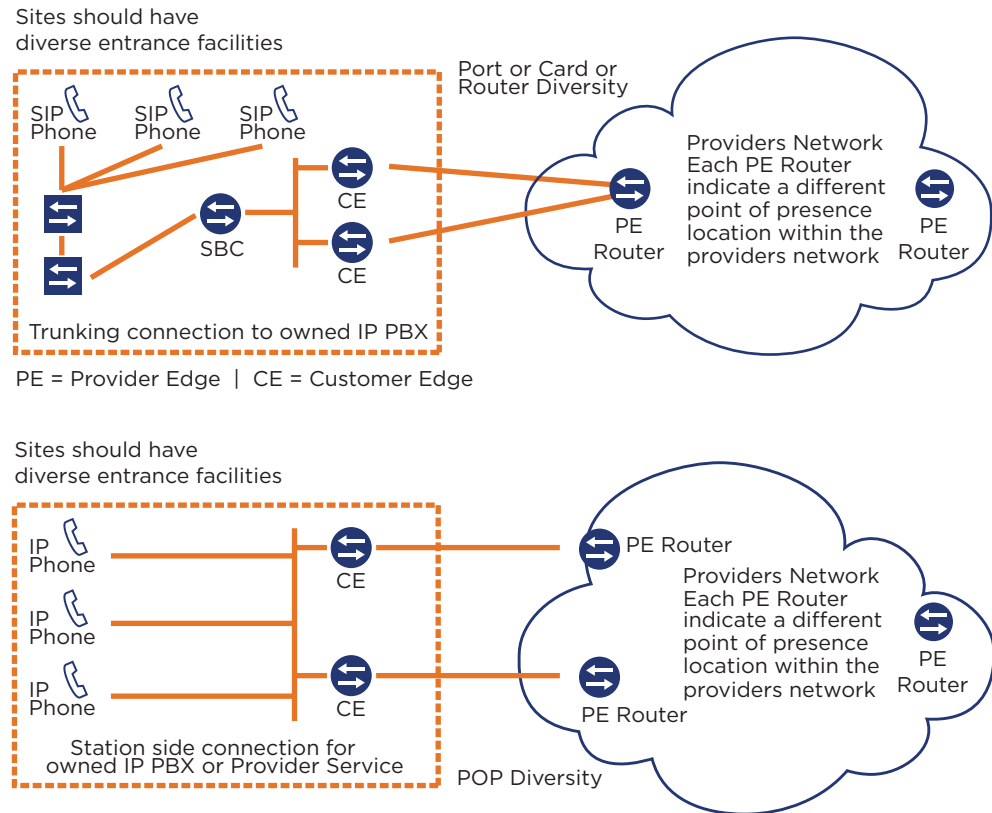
Sites should have diverse entrance facilities

Port or Card or Router Diversity

SIP Phone

SIP Phone

SIP Phone

Providers Network Each PE Router indicate a different point of presence location within the providers network

CE

SBC

CE

PE Router

PE Router

Trunking connection to owned IP PBX

PE = Provider Edge | CE = Customer Edge

Sites should have diverse entrance facilities

IP Phone

CE

PE Router

IP Phone

Providers Network Each PE Router indicate a different point of presence location within the providers network

PE Router

IP Phone

CE

PE Router

Station side connection for owned IP PBX or Provider Service

POP Diversity